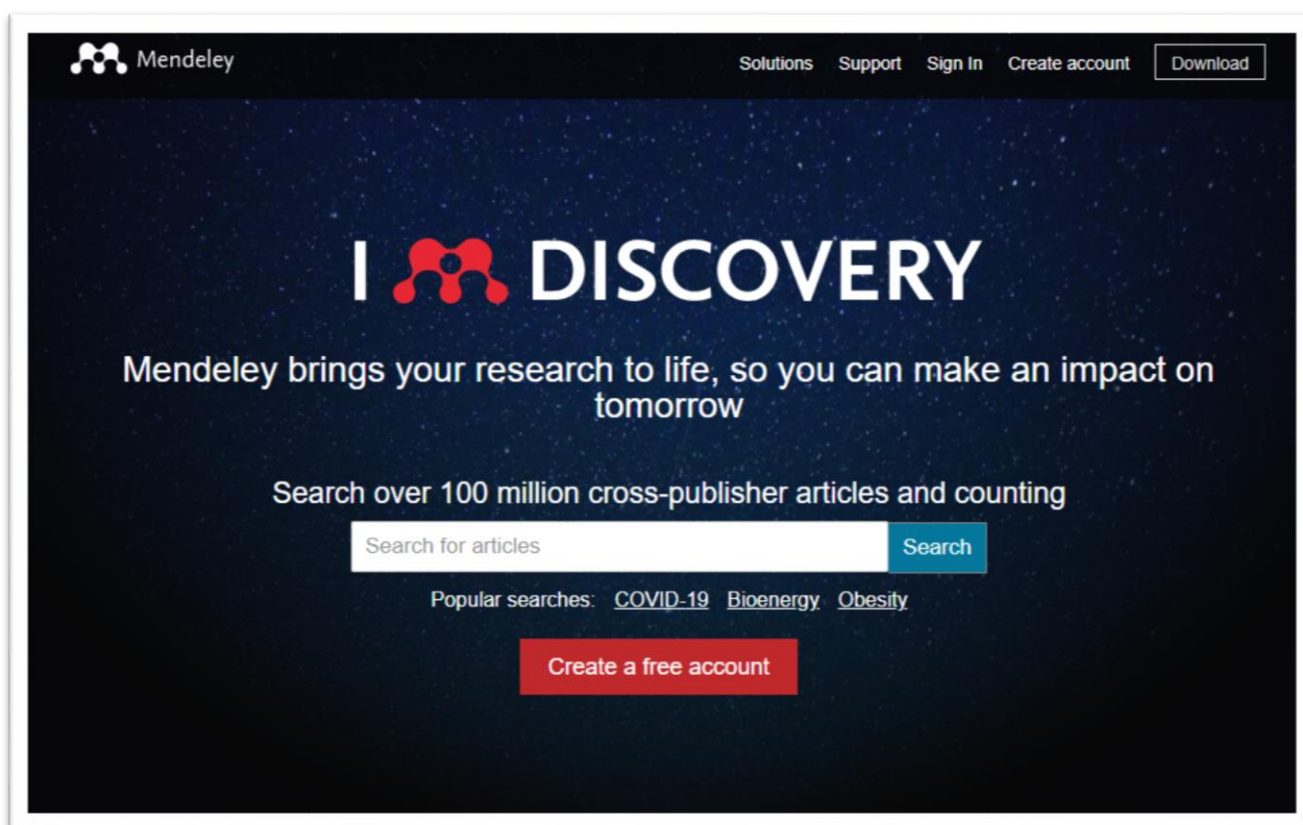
Mendeley

Solutions Support Sign In Create account Download

I DISCOVERY

Mendeley brings your research to life, so you can make an impact on tomorrow

Search over 100 million cross-publisher articles and counting

Search for articles

Search

Popular searches: COVID-19 Bioenergy Obesity

Create a free account